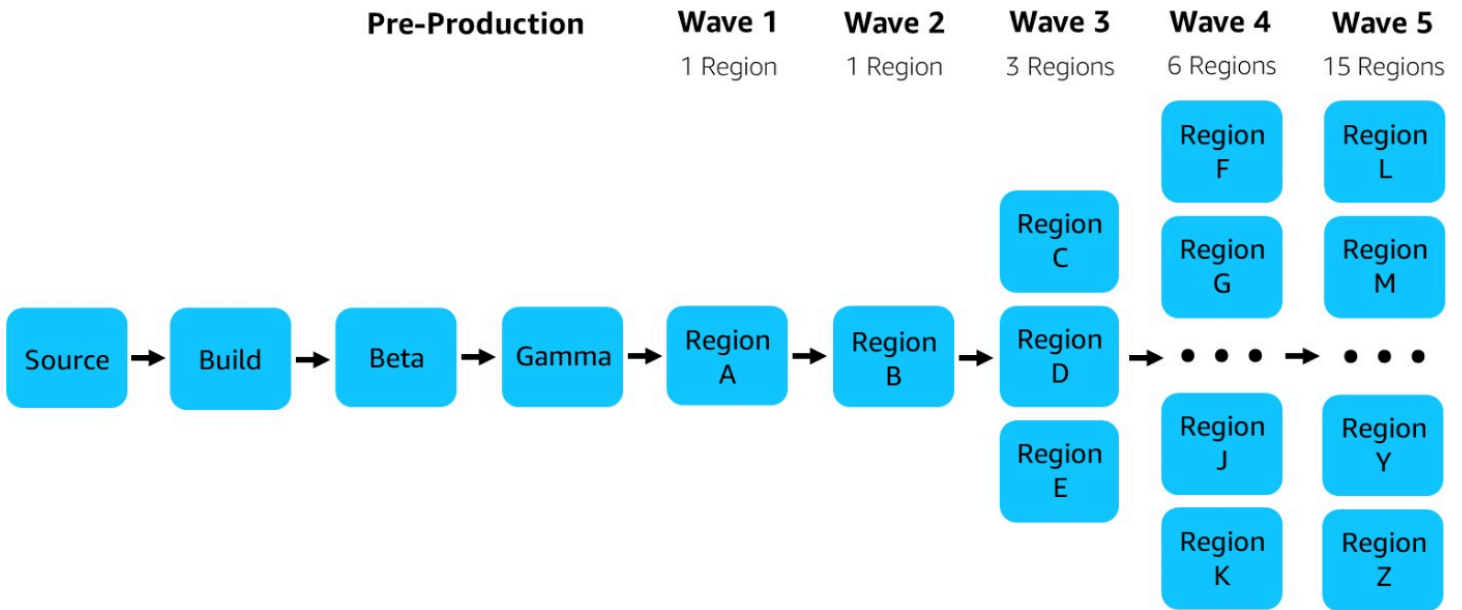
Pre-Production

Wave 1
1 Region

Wave 2
1 Region

Wave 3
3 Regions

Wave 4
6 Regions

Wave 5
15 Regions

Source → Build → Beta → Gamma → Region A → Region B →

Region C
Region D
Region E

→

Region F
Region G
• • •
Region J
Region K

→

Region L
Region M
• • •
Region Y
Region Z